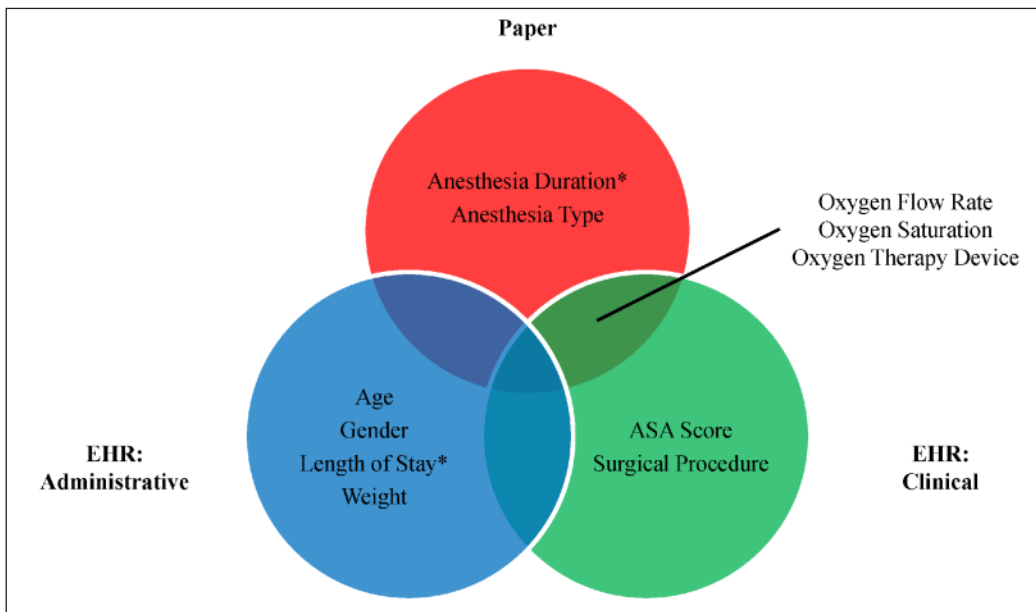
Paper

Anesthesia Duration*
Anesthesia Type

Oxygen Flow Rate
Oxygen Saturation
Oxygen Therapy Device

EHR:
Administrative

Age
Gender
Length of Stay*
Weight

ASA Score
Surgical Procedure

EHR:
Clinical